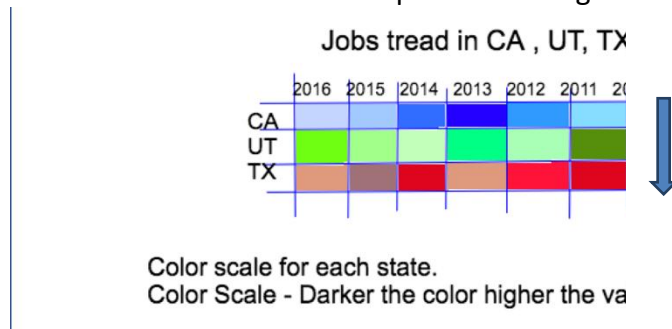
Jobs tread in CA , UT, TX

| | 2016 | 2015 | 2014 | 2013 | 2012 | 2011 | 20 |
|---|---|---|---|---|---|---|---|
| CA | | | | | | | |
| UT | | | | | | | |
| TX | | | | | | | |

Color scale for each state.
Color Scale - Darker the color higher the va